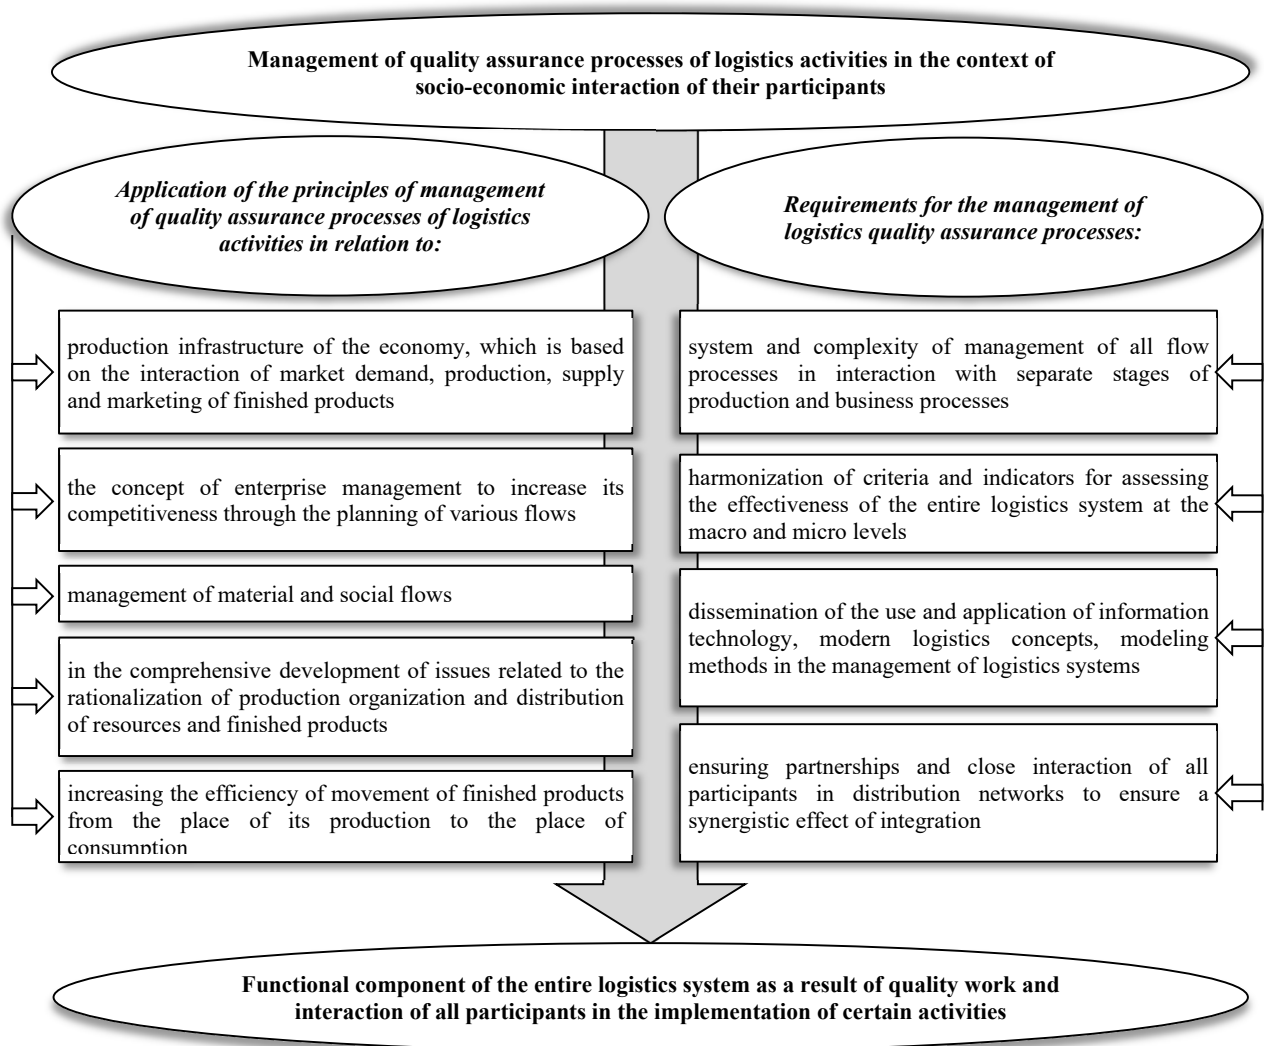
Management of quality assurance processes of logistics activities in the context of socio-economic interaction of their participants

Application of the principles of management of quality assurance processes of logistics activities in relation to:

production infrastructure of the economy, which is based on the interaction of market demand, production, supply and marketing of finished products

the concept of enterprise management to increase its competitiveness through the planning of various flows

management of material and social flows

in the comprehensive development of issues related to the rationalization of production organization and distribution of resources and finished products

increasing the efficiency of movement of finished products from the place of its production to the place of consumption

Requirements for the management of logistics quality assurance processes:

system and complexity of management of all flow processes in interaction with separate stages of production and business processes

harmonization of criteria and indicators for assessing the effectiveness of the entire logistics system at the macro and micro levels

dissemination of the use and application of information technology, modern logistics concepts, modeling methods in the management of logistics systems

ensuring partnerships and close interaction of all participants in distribution networks to ensure a synergistic effect of integration

Functional component of the entire logistics system as a result of quality work and interaction of all participants in the implementation of certain activities